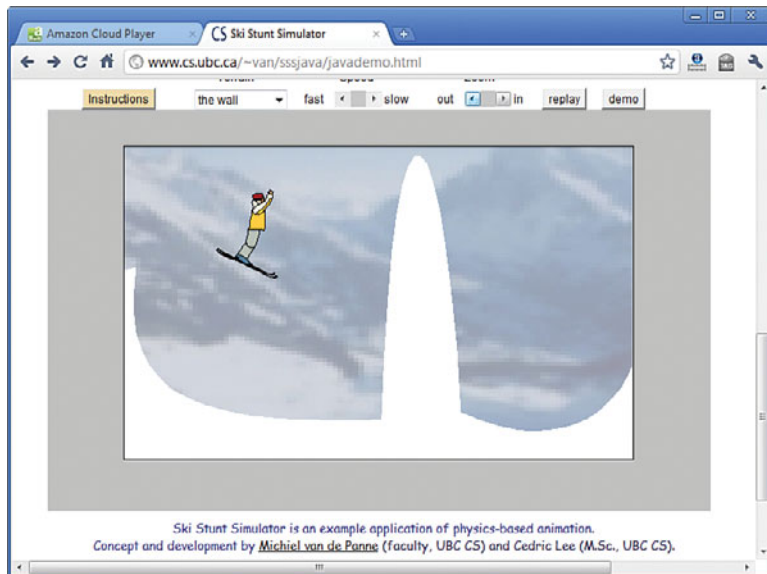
Amazon Cloud Player × CS Ski Stunt Simulator ×

www.cs.ubc.ca/~van/sssjava/javademo.html

Instructions the wall fast slow out in replay demo

Ski Stunt Simulator is an example application of physics-based animation.
Concept and development by Michiel van de Panne (faculty, UBC CS) and Cedric Lee (M.Sc., UBC CS).